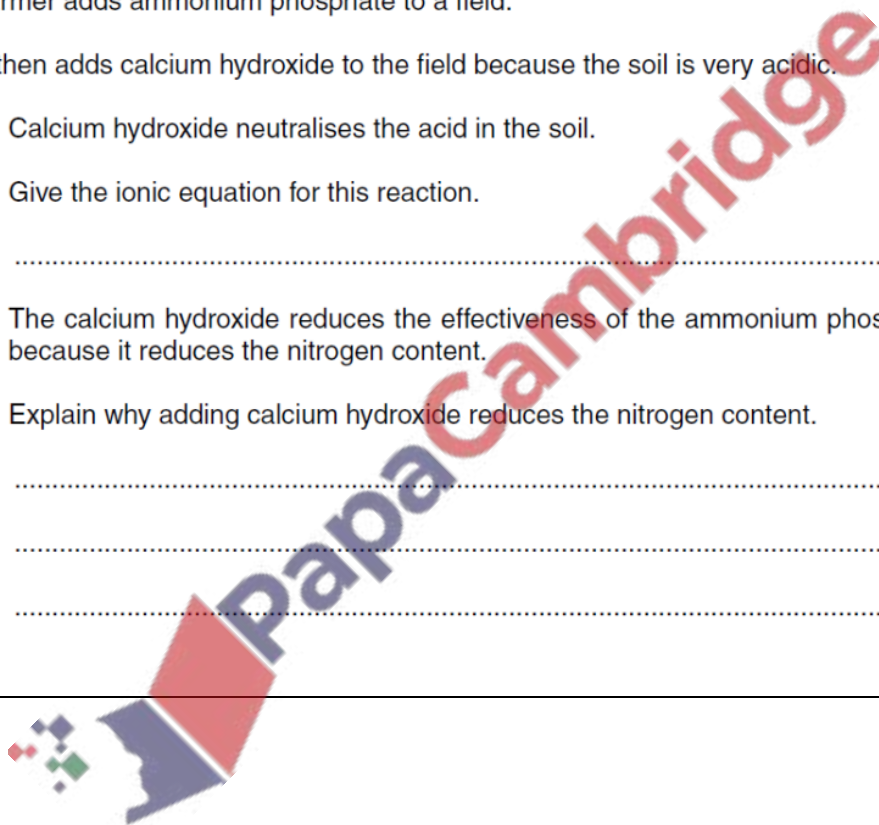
rmer adds ammonium phosphate to a field.

then adds calcium hydroxide to the field because the soil is very acidic.

Calcium hydroxide neutralises the acid in the soil.

Give the ionic equation for this reaction.

..............................................................................................................................

The calcium hydroxide reduces the effectiveness of the ammonium phos because it reduces the nitrogen content.

Explain why adding calcium hydroxide reduces the nitrogen content.

..............................................................................................................................

..............................................................................................................................

..............................................................................................................................

PapaCambridge